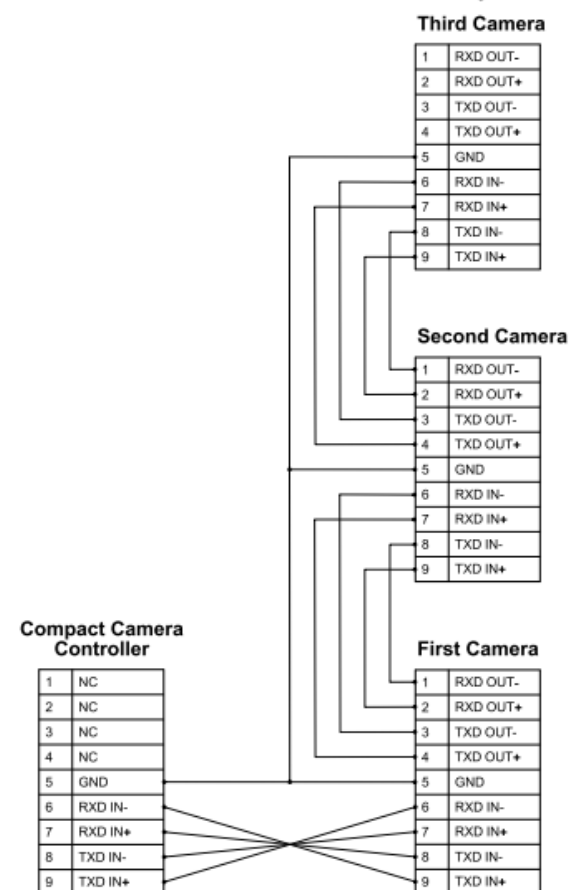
Third Camera

| 1 | RXD OUT- |
|---|---|
| 2 | RXD OUT+ |
| 3 | TXD OUT- |
| 4 | TXD OUT+ |
| 5 | GND |
| 6 | RXD IN- |
| 7 | RXD IN+ |
| 8 | TXD IN- |
| 9 | TXD IN+ |

Second Camera

| 1 | RXD OUT- |
|---|---|
| 2 | RXD OUT+ |
| 3 | TXD OUT- |
| 4 | TXD OUT+ |
| 5 | GND |
| 6 | RXD IN- |
| 7 | RXD IN+ |
| 8 | TXD IN- |
| 9 | TXD IN+ |

Compact Camera Controller

| 1 | NC |
|---|---|
| 2 | NC |
| 3 | NC |
| 4 | NC |
| 5 | GND |
| 6 | RXD IN- |
| 7 | RXD IN+ |
| 8 | TXD IN- |
| 9 | TXD IN+ |

First Camera

| 1 | RXD OUT- |
|---|---|
| 2 | RXD OUT+ |
| 3 | TXD OUT- |
| 4 | TXD OUT+ |
| 5 | GND |
| 6 | RXD IN- |
| 7 | RXD IN+ |
| 8 | TXD IN- |
| 9 | TXD IN+ |